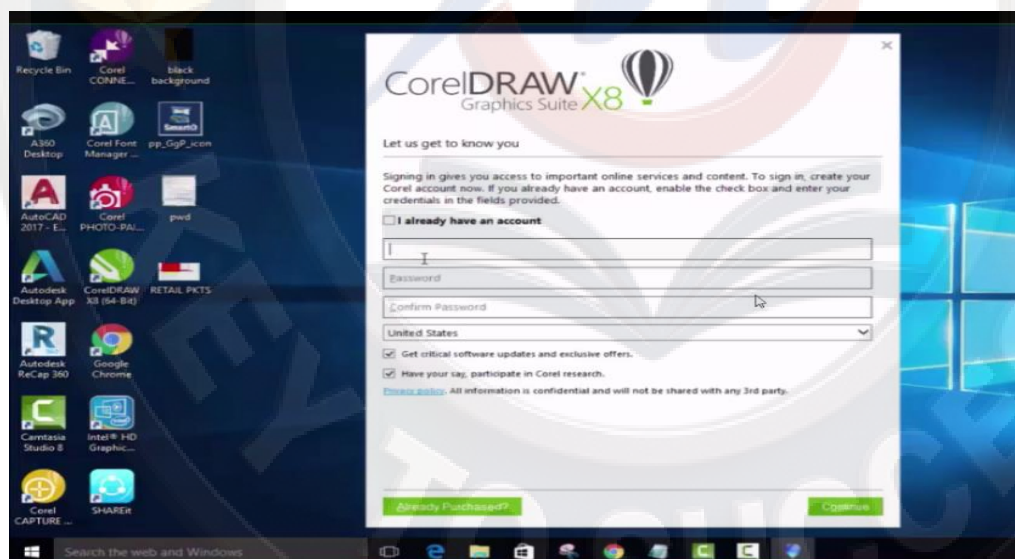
Recycle Bin
Corel CONNE...
black background
A360 Desktop
Corel Font Manager ...
pp_GgP_icon
AutoCAD 2017 - E...
Corel PHOTO-PAI...
pwd
Autodesk Desktop App
CorelDRAW X8 (64-Bit)
RETAIL PKTS
Autodesk ReCap 360
Google Chrome
Camtasia Studio 8
Intel® HD Graphic...
Corel CAPTURE ...
SHAREit

CorelDRAW Graphics Suite X8

Let us get to know you

Signing in gives you access to important online services and content. To sign in, create your Corel account now. If you already have an account, enable the check box and enter your credentials in the fields provided.

I already have an account

Password
Confirm Password
United States

Get critical software updates and exclusive offers.
Have your say, participate in Corel research.
Privacy policy. All information is confidential and will not be shared with any 3rd party.

Already Purchased?
Continue

Search the web and Windows